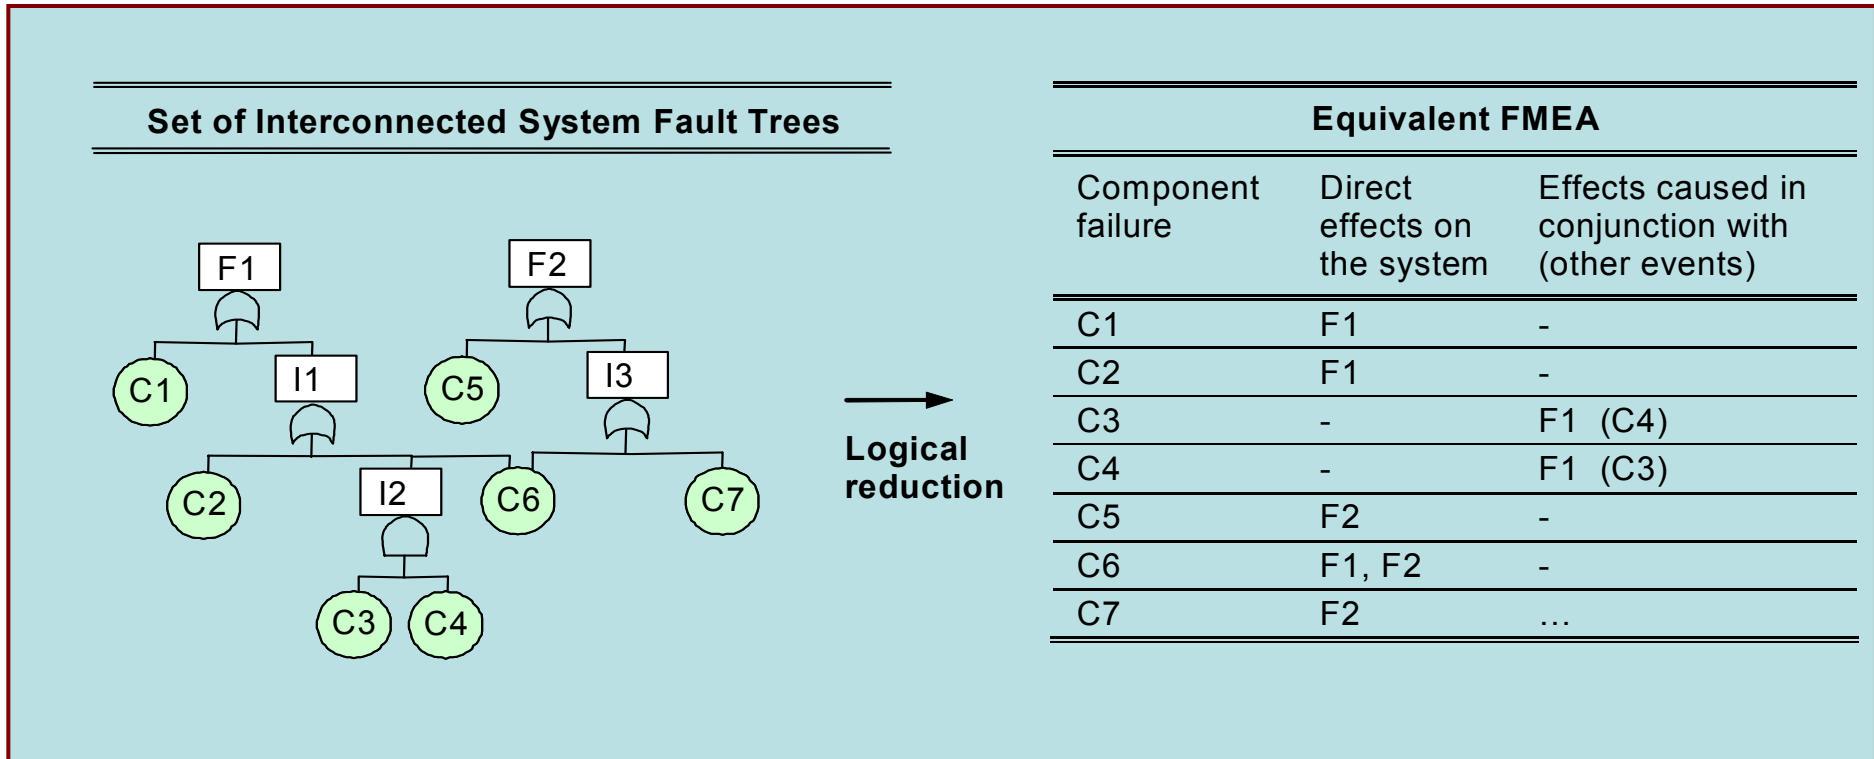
Set of Interconnected System Fault Trees

F1
F2
C1
I1
C5
I3
C2
I2
C6
C7
C3
C4

Logical reduction

Equivalent FMEA

| Component failure | Direct effects on the system | Effects caused in conjunction with (other events) |
|---|---|---|
| C1 | F1 | - |
| C2 | F1 | - |
| C3 | - | F1 (C4) |
| C4 | - | F1 (C3) |
| C5 | F2 | - |
| C6 | F1, F2 | - |
| C7 | F2 | … |